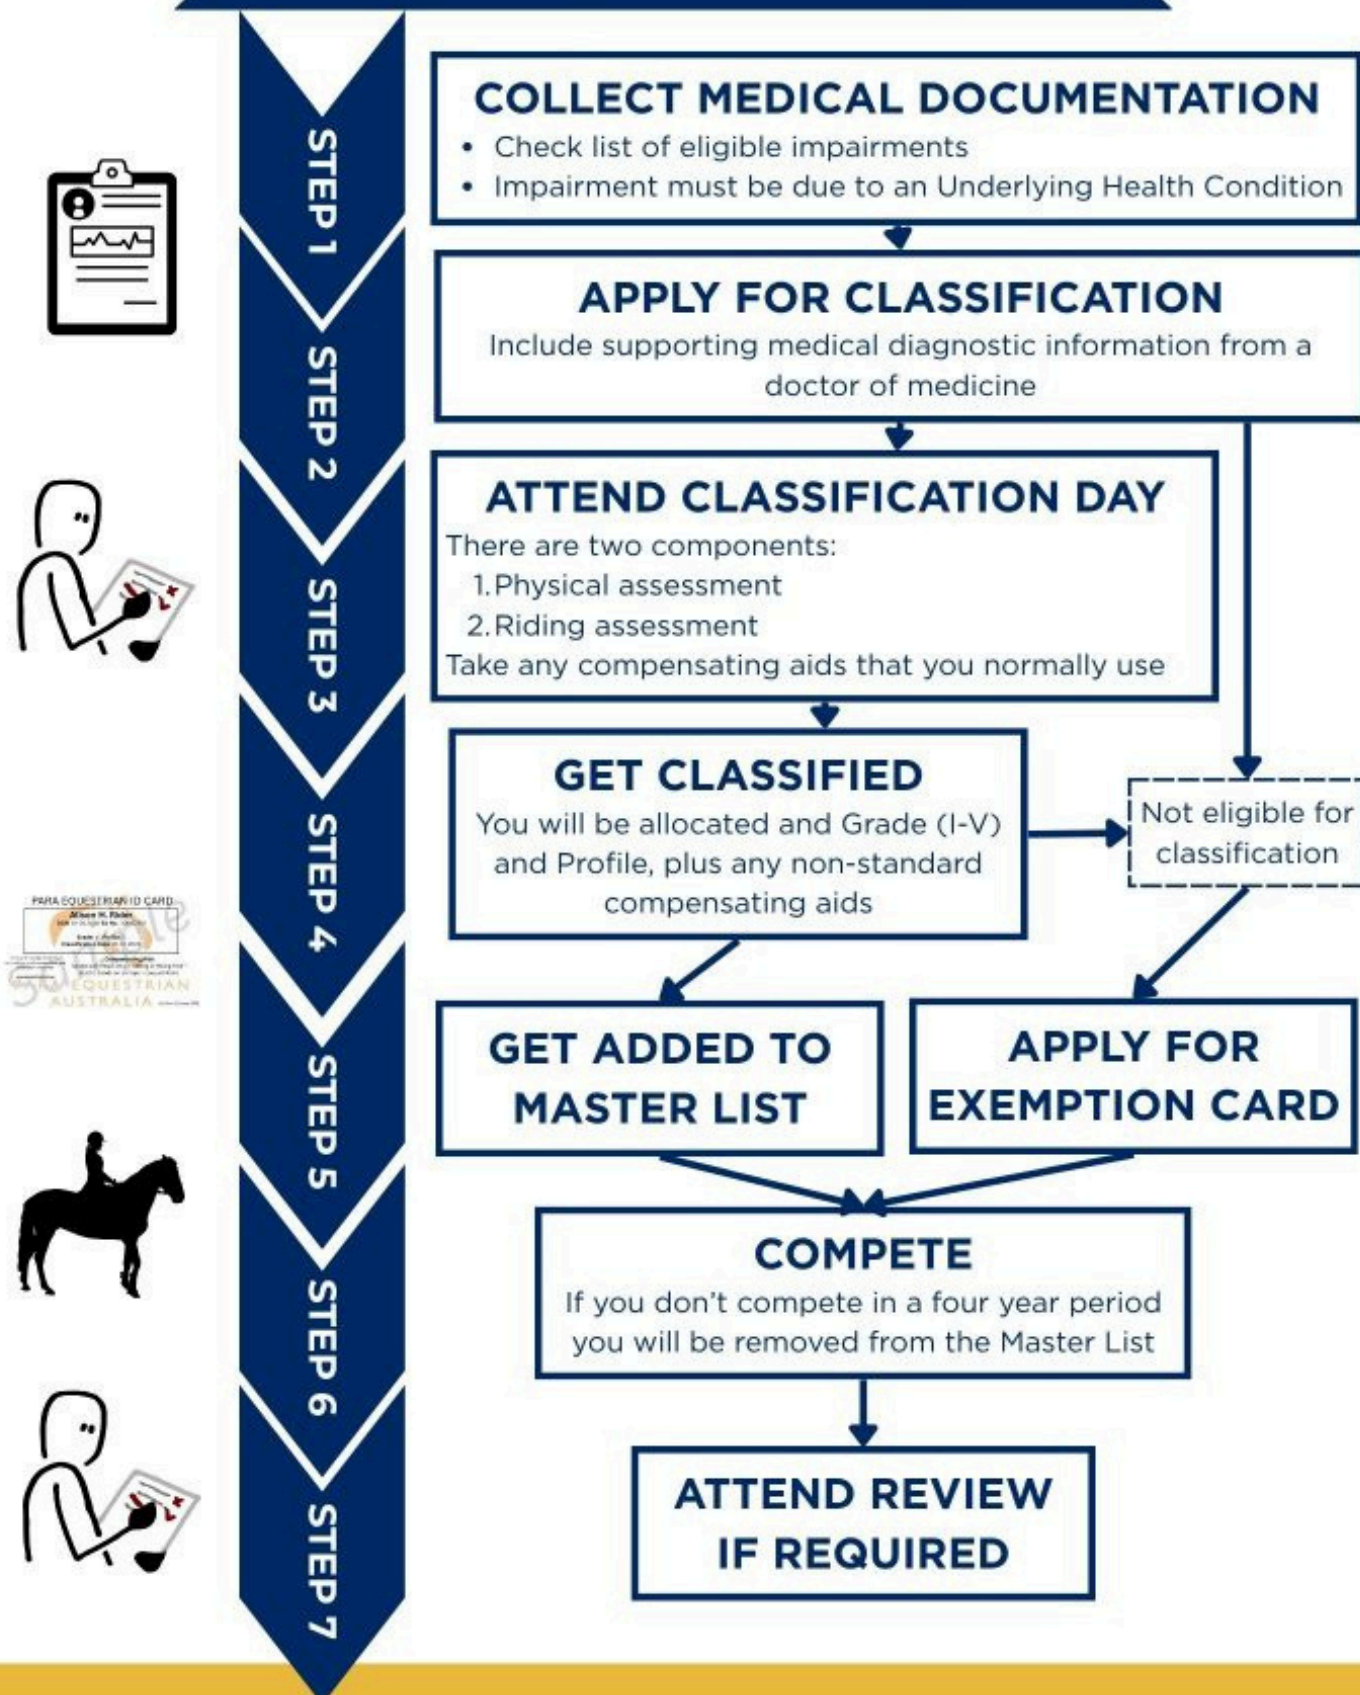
STEP 1

COLLECT MEDICAL DOCUMENTATION
• Check list of eligible impairments
• Impairment must be due to an Underlying Health Condition

STEP 2

APPLY FOR CLASSIFICATION
Include supporting medical diagnostic information from a doctor of medicine

STEP 3

ATTEND CLASSIFICATION DAY
There are two components:
1. Physical assessment
2. Riding assessment
Take any compensating aids that you normally use

STEP 4

GET CLASSIFIED
You will be allocated and Grade (I-V) and Profile, plus any non-standard compensating aids

Not eligible for classification

PARA EQUESTRIAN ID CARD
Sample
EQUESTRIAN AUSTRALIA

STEP 5

GET ADDED TO MASTER LIST

APPLY FOR EXEMPTION CARD

STEP 6

COMPETE
If you don't compete in a four year period you will be removed from the Master List

STEP 7

ATTEND REVIEW IF REQUIRED